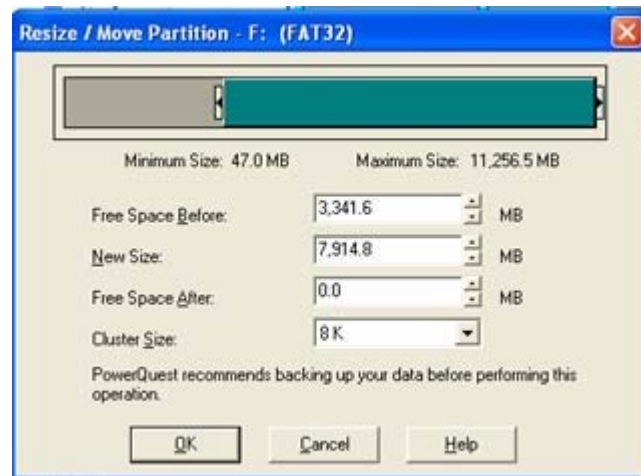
Resize / Move Partition - F: (FAT32)

Minimum Size: 47.0 MB

Maximum Size: 11,256.5 MB

Free Space Before: 3,341.6 MB

New Size: 7,914.8 MB

Free Space After: 0.0 MB

Cluster Size: 8 K

PowerQuest recommends backing up your data before performing this operation.

OK

Cancel

Help